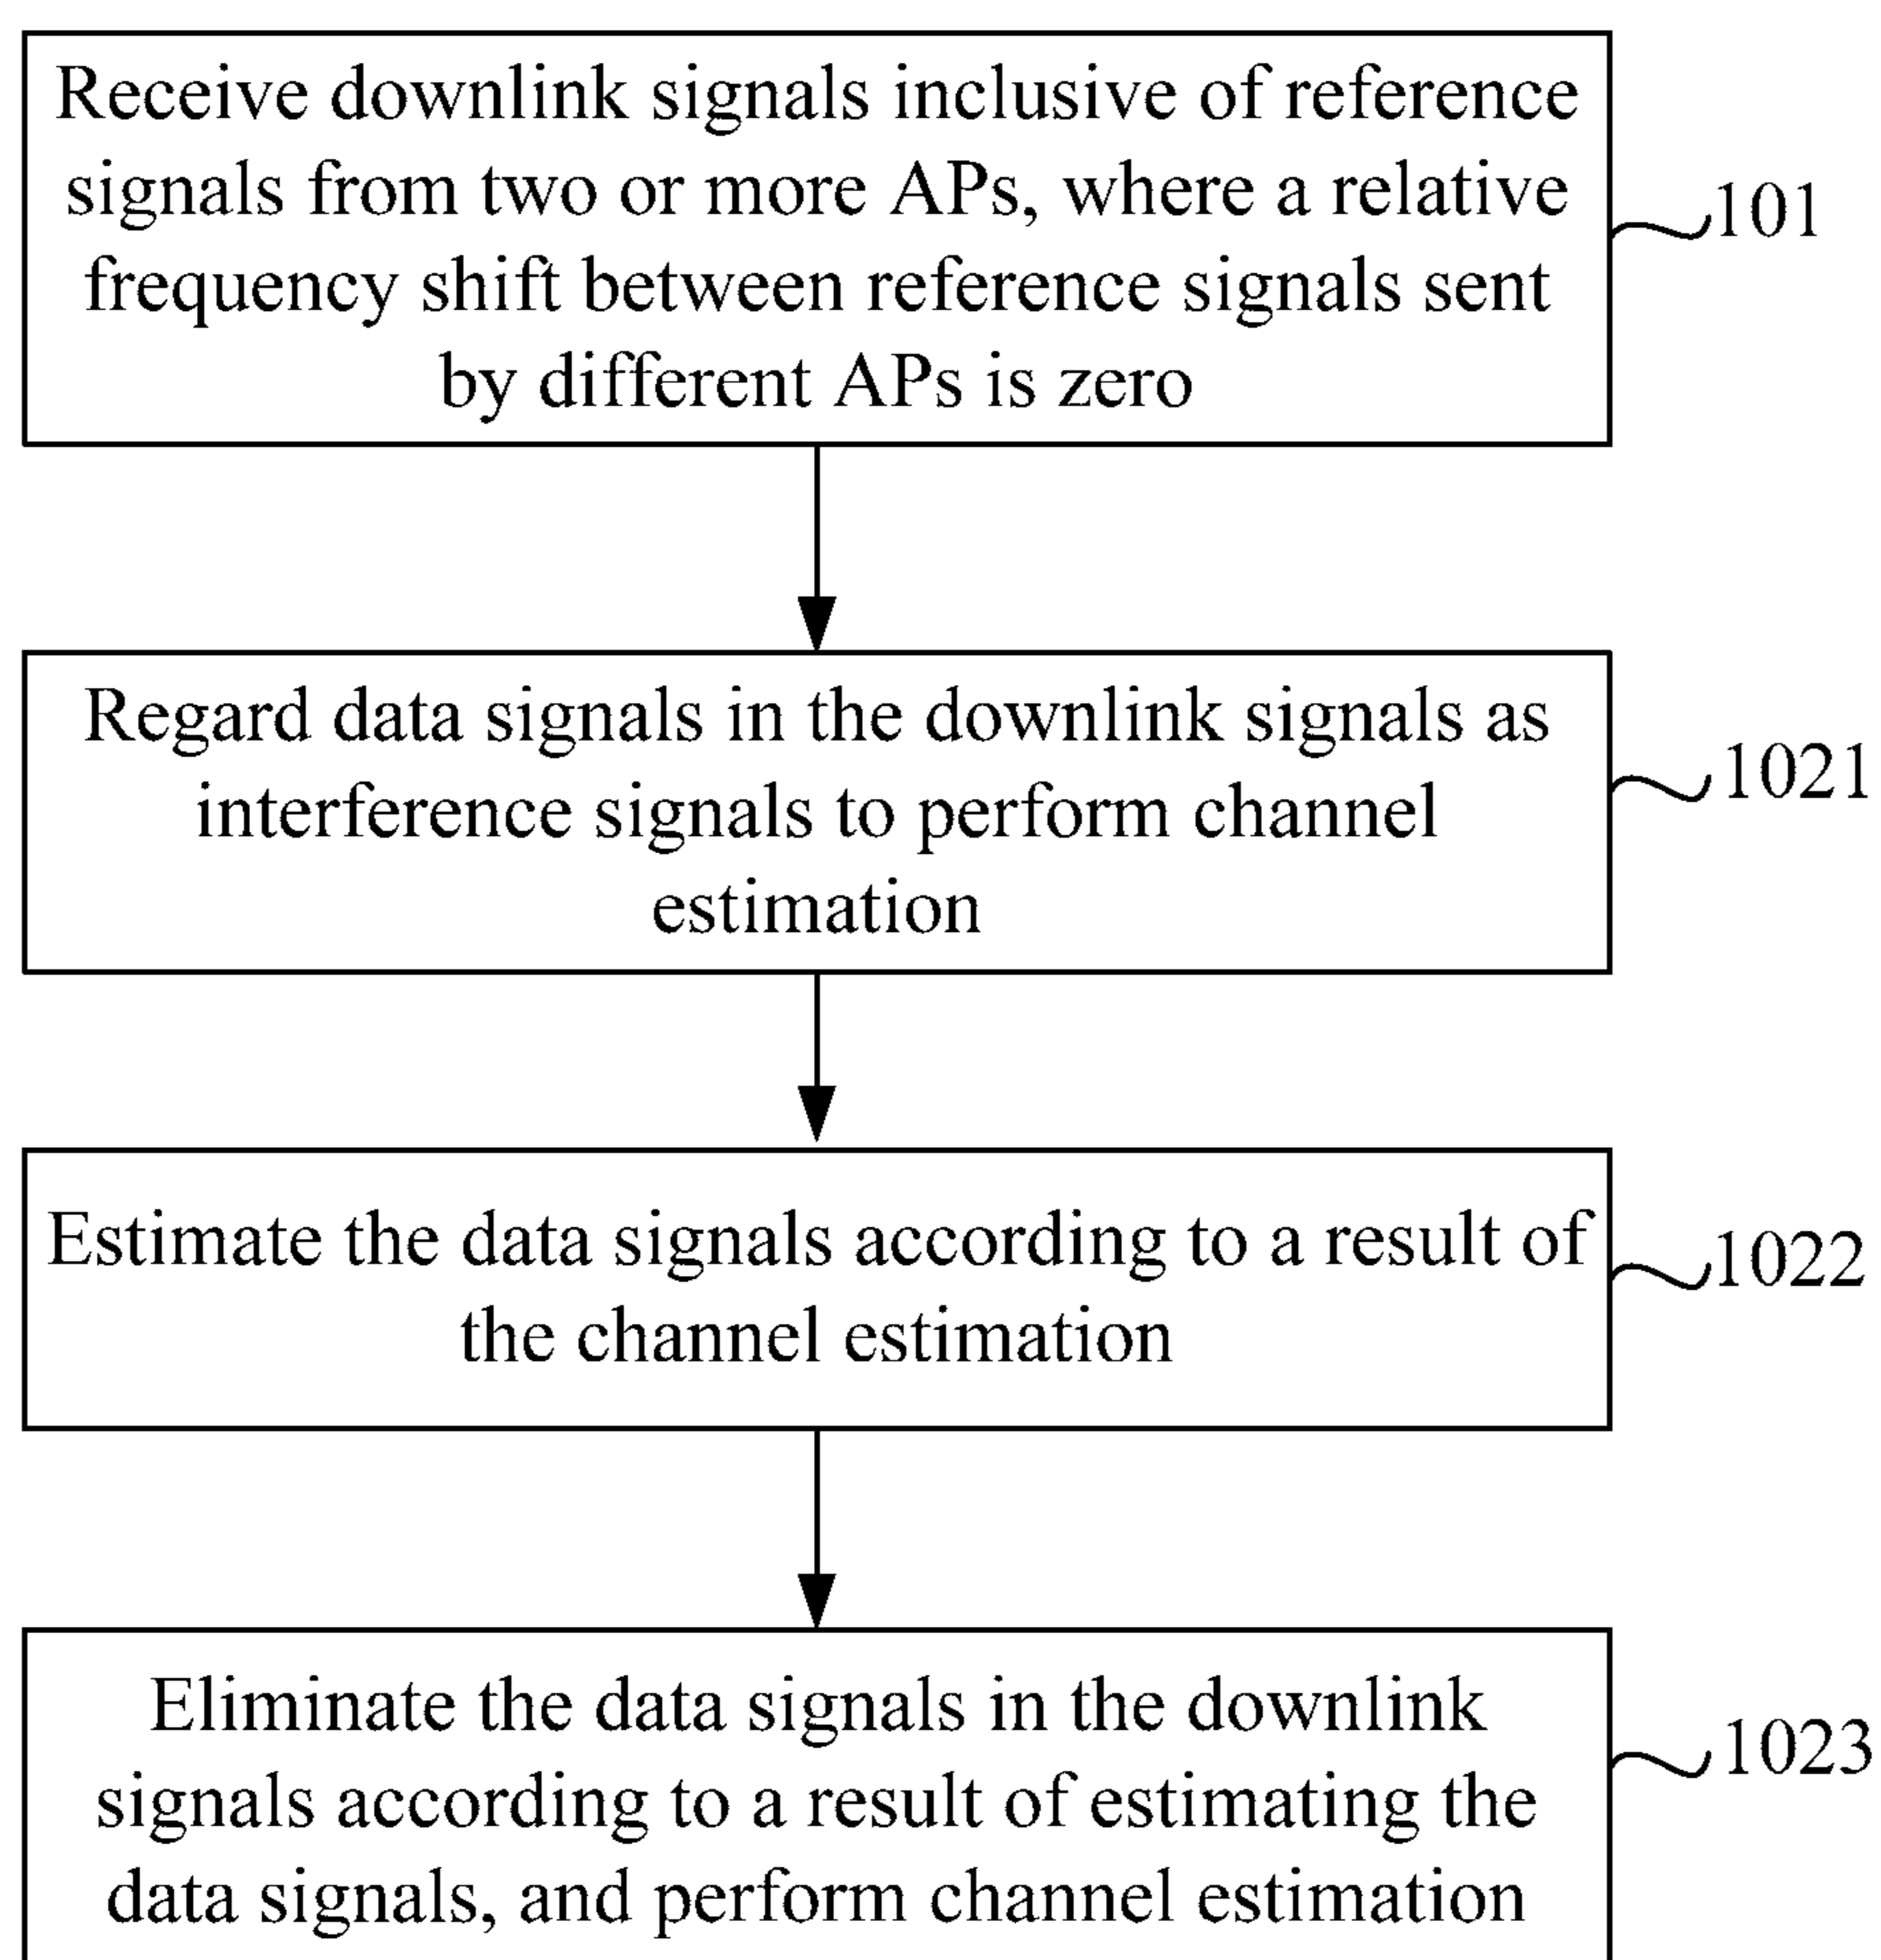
Receive downlink signals inclusive of reference signals from two or more APs, where a relative frequency shift between reference signals sent by different APs is zero

101

Regard data signals in the downlink signals as interference signals to perform channel estimation

1021

Estimate the data signals according to a result of the channel estimation

1022

Eliminate the data signals in the downlink signals according to a result of estimating the data signals, and perform channel estimation

1023